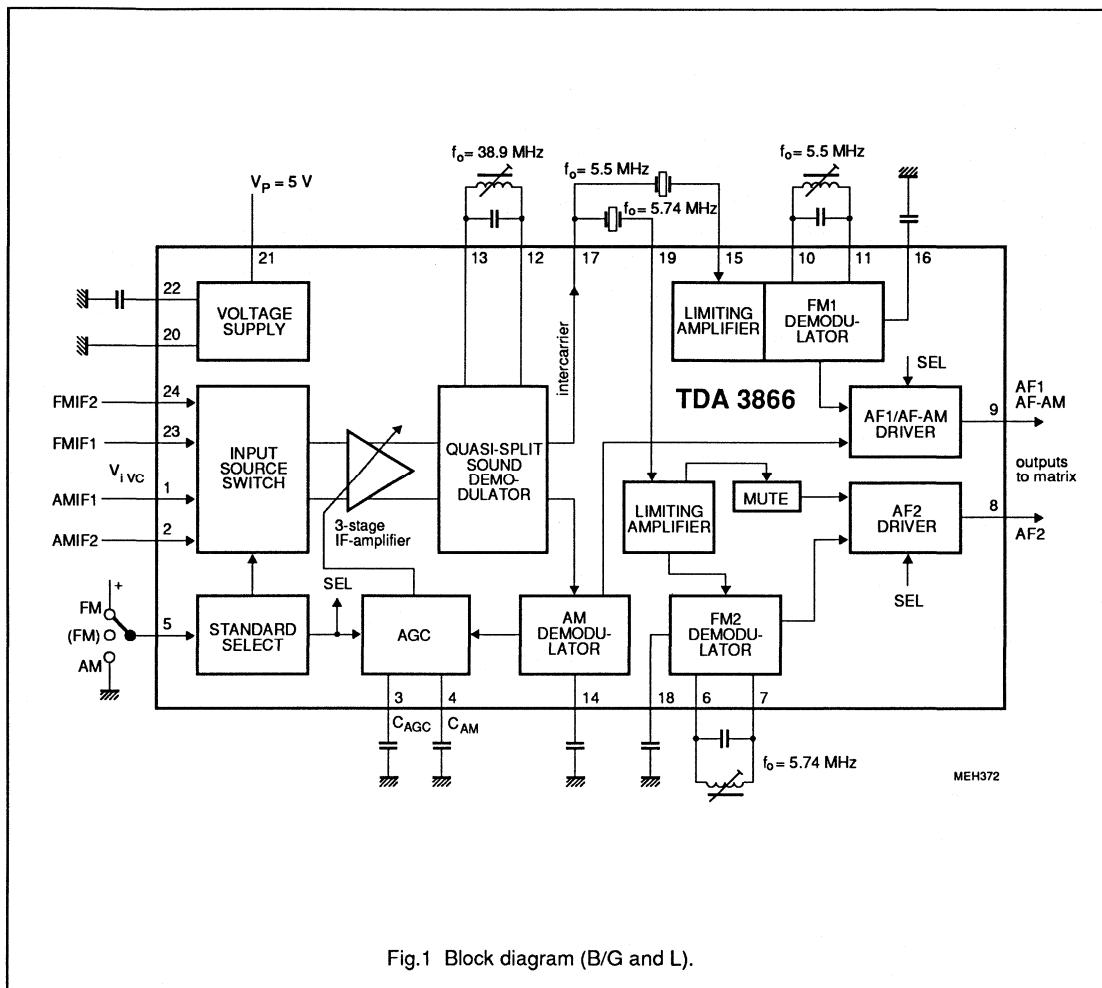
$f_o = 38.9$ MHz

$V_P = 5$ V

$f_o = 5.5$ MHz

$f_o = 5.74$ MHz

$f_o = 5.5$ MHz

21

13

12

17

19

15

10

11

16

22

20

VOLTAGE SUPPLY

intercarrier

LIMITING AMPLIFIER

FM1 DEMODULATOR

SEL

FMIF2

24

TDA 3866

AF1/AF-AM DRIVER

9

AF1 AF-AM

FMIF1

23

INPUT SOURCE SWITCH

QUASI-SPLIT SOUND DEMODULATOR

$V_{i\,VC}$

outputs to matrix

AMIF1

1

LIMITING AMPLIFIER

MUTE

AF2 DRIVER

8

AF2

AMIF2

2

3-stage IF-amplifier

SEL

SEL

FM

+

(FM)

AM

5

STANDARD SELECT

AGC

AM DEMODULATOR

FM2 DEMODULATOR

3

4

14

18

6

7

$C_{AGC}$

$C_{AM}$

$f_o = 5.74$ MHz

MEH372

Fig.1 Block diagram (B/G and L).